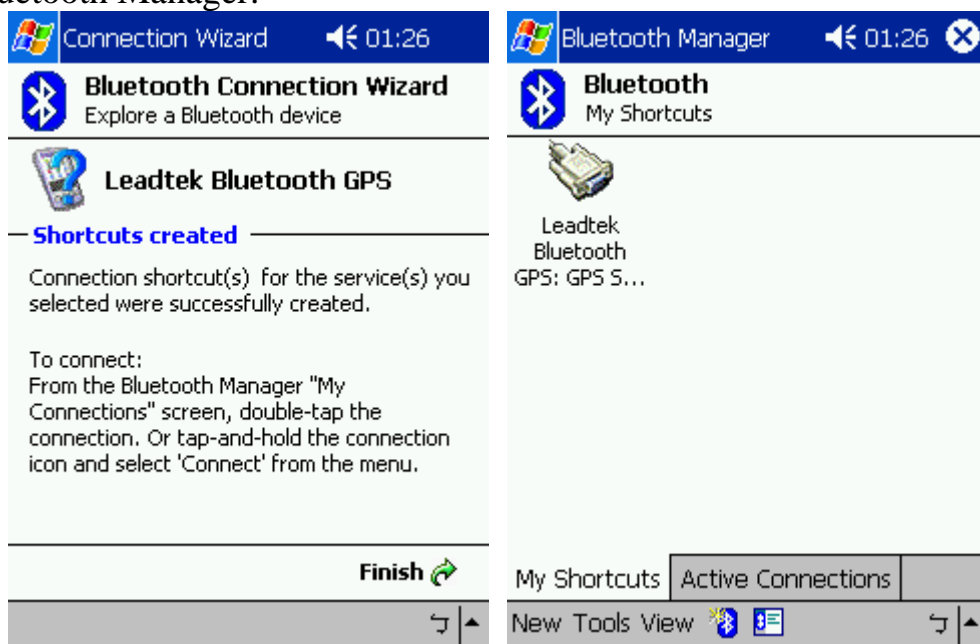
luetooth Manager.

Connection Wizard 01:26

Bluetooth Connection Wizard
Explore a Bluetooth device

Leadtek Bluetooth GPS

Shortcuts created

Connection shortcut(s) for the service(s) you selected were successfully created.

To connect:
From the Bluetooth Manager "My Connections" screen, double-tap the connection. Or tap-and-hold the connection icon and select 'Connect' from the menu.

Finish

Bluetooth Manager 01:26

Bluetooth
My Shortcuts

Leadtek Bluetooth GPS: GPS S...

My Shortcuts | Active Connections

New Tools View